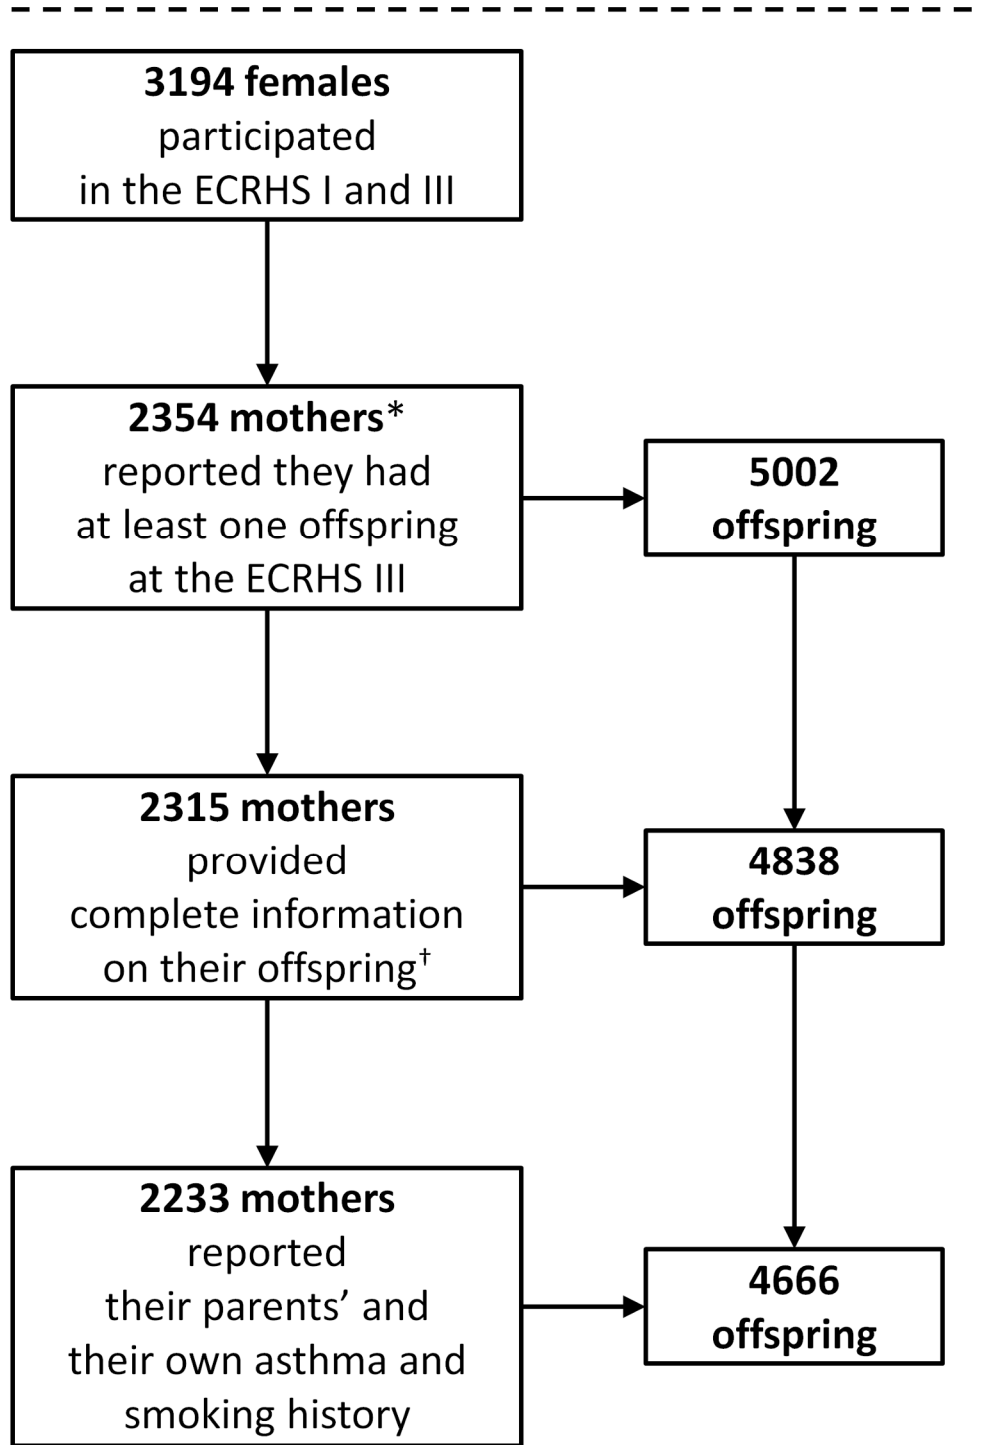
**3194 females** participated in the ECRHS I and III

**2354 mothers*** reported they had at least one offspring at the ECRHS III

**5002 offspring**

**2315 mothers** provided complete information on their offspring$^{\dagger}$

**4838 offspring**

**2233 mothers** reported their parents' and their own asthma and smoking history

**4666 offspring**